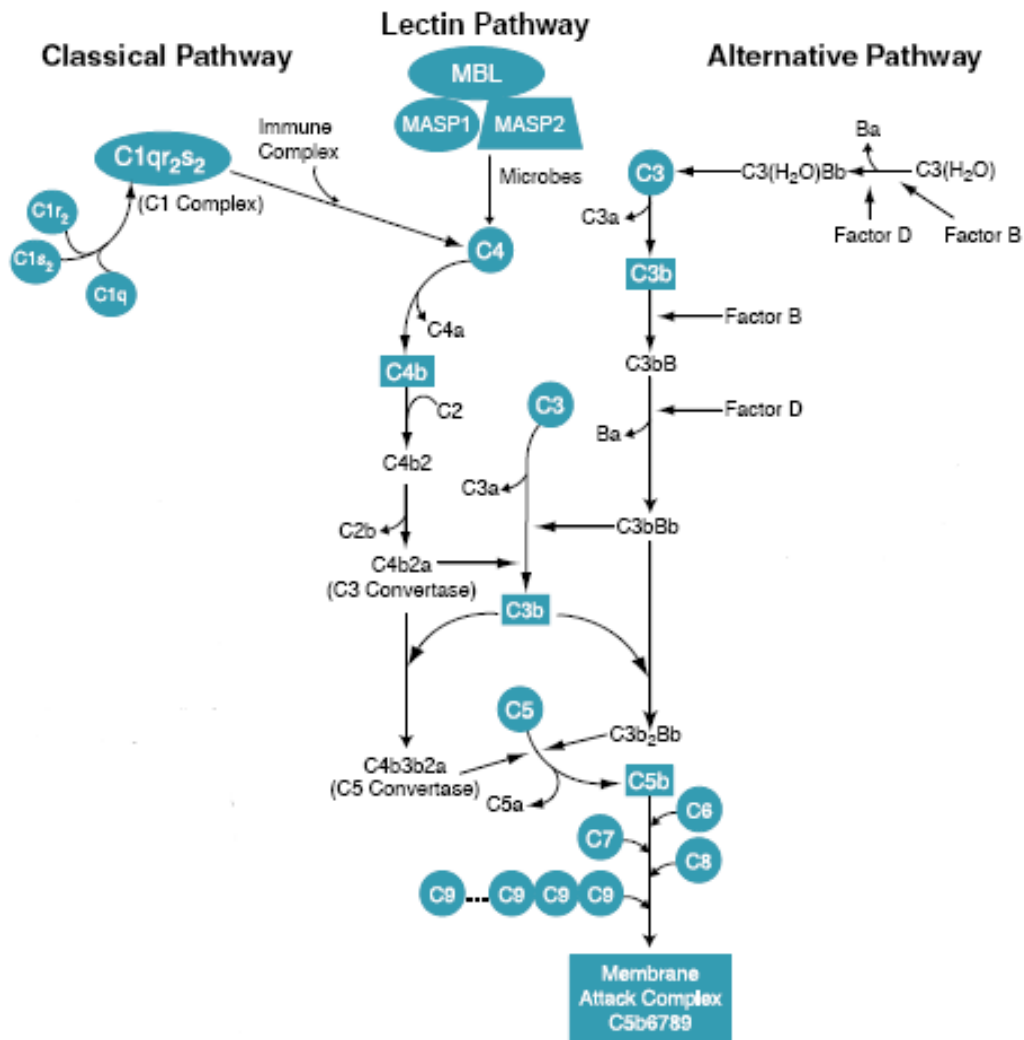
Lectin Pathway

Classical Pathway

Alternative Pathway

MBL

MASP1

MASP2

Immune Complex

$C1qr_2s_2$

(C1 Complex)

$C1r_2$

$C1s_2$

C1q

Microbes

C4

C4a

C4b

C2

C4b2

C2b

C4b2a
(C3 Convertase)

C3

C3a

C3b

C3

C3a

C3b

Factor B

C3bB

Factor D

Ba

C3bBb

$C3(H_2O)Bb$

$C3(H_2O)$

Ba

Factor D

Factor B

C5

$C3b_2Bb$

C4b3b2a
(C5 Convertase)

C5a

C5b

C6

C7

C8

C9

C9

C9

C9

Membrane Attack Complex C5b6789